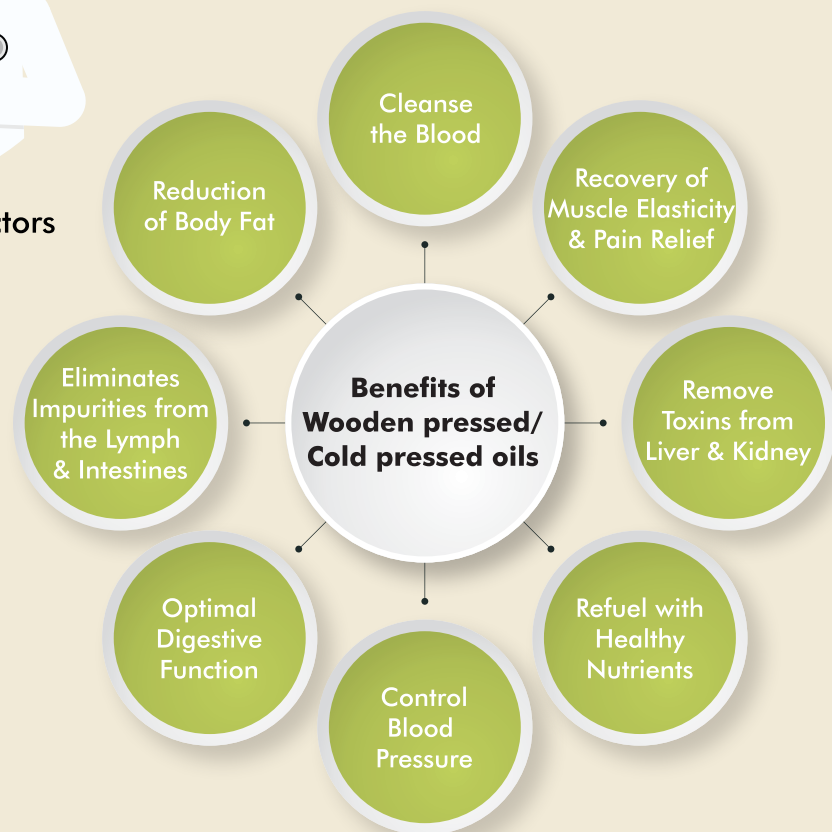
tors

Benefits of Wooden pressed/ Cold pressed oils

Cleanse the Blood

Recovery of Muscle Elasticity & Pain Relief

Remove Toxins from Liver & Kidney

Refuel with Healthy Nutrients

Control Blood Pressure

Optimal Digestive Function

Eliminates Impurities from the Lymph & Intestines

Reduction of Body Fat